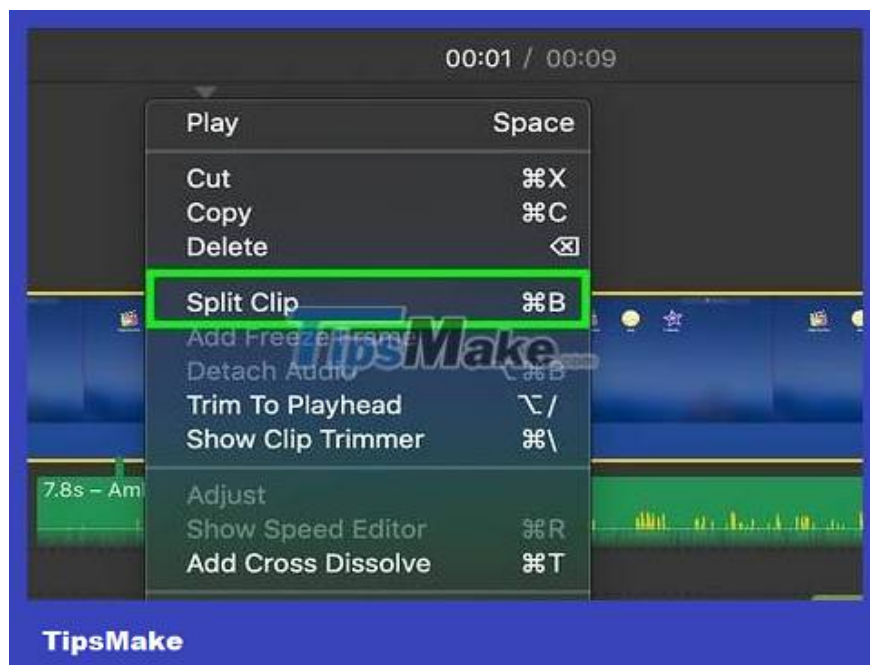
00:01 / 00:09

Play Space

Cut ⌘X
Copy ⌘C
Delete ⌫

Split Clip ⌘B
Add Freeze Frame
Detach Audio ⌥⌘B
Trim To Playhead ⌥/
Show Clip Trimmer ⌘\

7.8s – Am

Adjust
Show Speed Editor ⌘R
Add Cross Dissolve ⌘T

TipsMake.com

TipsMake